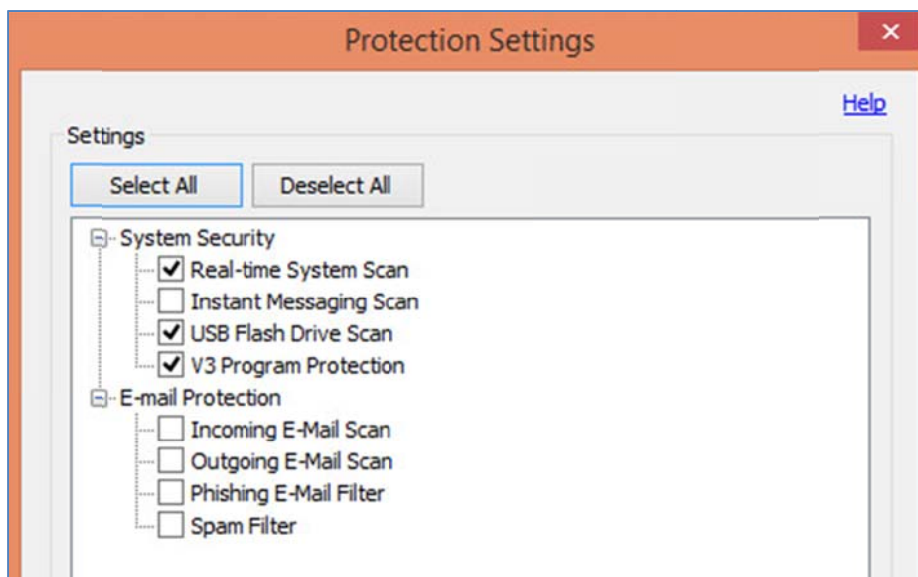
Protection Settings

Help

Settings

Select All

Deselect All

System Security

Real-time System Scan

Instant Messaging Scan

USB Flash Drive Scan

V3 Program Protection

E-mail Protection

Incoming E-Mail Scan

Outgoing E-Mail Scan

Phishing E-Mail Filter

Spam Filter